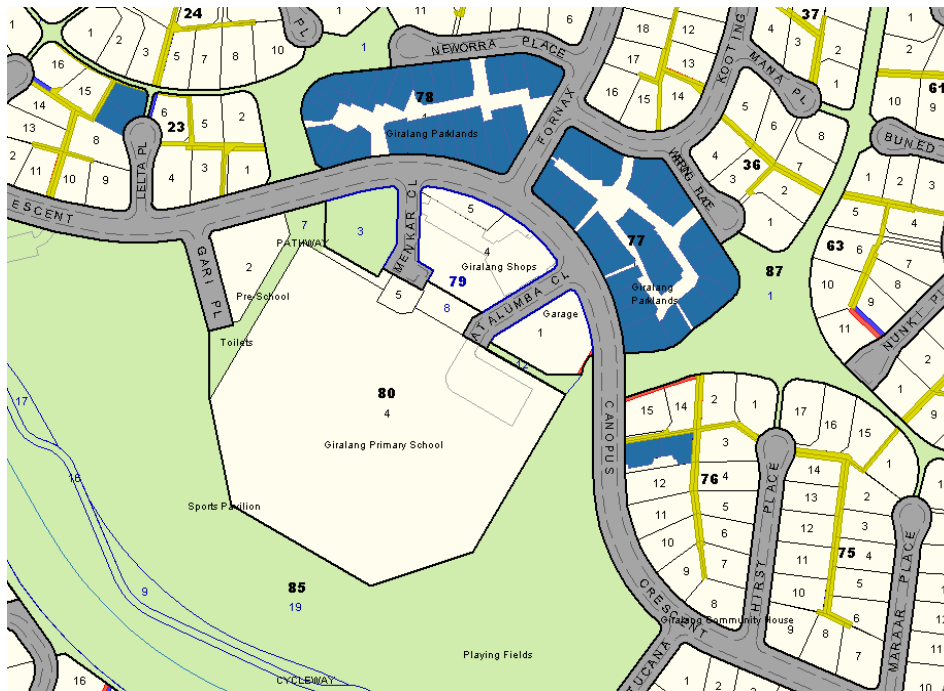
24
PL
1
11
6
37
1
NEWORRA PLACE
18
12
4
3
2
16
2
5
7
8
10
17
13
KOOTING MANA PL
1
61
16
15
78
FORNAX
16
15
14
10
14
6
23
5
2
1
Giralang Parklands
5
8
13
8
ELTA PL
6
BUNED
2
11
10
9
4
3
1
4
36
7
1
2
3
VIRINE
3
2
ESCENT
5
1
MENKAR CL
77
63
5
4
GARI PL
7
PATHWAY
3
4
Giralang Shops
87
6
2
79
CALUMBA CL
Giralang Parklands
1
10
9
NUNKI PL
Pre School
5
8
Garage
11
1
Toilets
12
1
80
CANOPUS
4
15
14
2
1
17
16
15
Giralang Primary School
17
3
2
1
3
14
16
12
76
4
2
13
Sports Pavilion
5
12
3
11
6
HIRST PLACE
11
4
75
10
7
10
5
MARAAR PLACE
9
9
9
8
85
19
8
7
6
CRESCENT
Giralang Community House
Playing Fields
TUCANA
16
CYCLEWAY
1
2
3